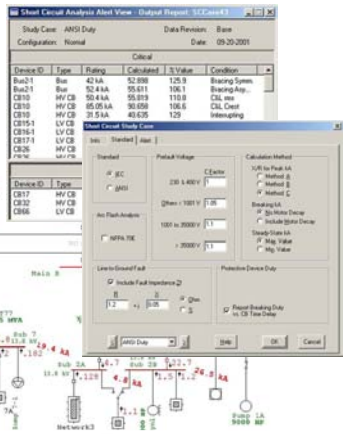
Short Circuit Analysis Alert View - Output Report: SCCase43

Study Case: ANSI Duty
Data Revision: Base
Configuration: Normal
Date: 09-20-2001

Critical

| Device ID | Type | Rating | Calculated | % Value | Condition |
|---|---|---|---|---|---|
| Bus2-1 | Bus | 42 kA | 52.898 | 125.9 | Bracing Symm. |
| Bus2-1 | Bus | 52.4 kA | 55.611 | 106.1 | Bracing Asy... |
| CB10 | HV CB | 50.4 kA | 55.819 | 110.8 | C&L rms |
| CB10 | HV CB | 85.05 kA | 90.658 | 106.6 | C&L Crest |
| CB10 | HV CB | 31.5 kA | 40.635 | 129 | Interrupting |
| CB15-1 | LV CB | | | | |
| CB16-1 | LV CB | | | | |
| CB17-1 | LV CB | | | | |
| CB26 | HV CB | | | | |
| CB36 | HV CB | | | | |

| Device ID | Type |
|---|---|
| CB17 | HV CB |
| CB32 | HV CB |
| CB66 | LV CB |

Short Circuit Study Case

Info | Standard | Alert

Standard
IEC
ANSI

Prefault Voltage
C Factor
230 & 400 V 1
Others < 1001 V 1.05
1001 to 35000 V 1.1
> 35000 V 1.1

Calculation Method
X/R for Peak kA
Method A
Method B
Method C
Breaking kA
No Motor Decay
Include Motor Decay
Steady-State kA
Max. Value
Min. Value

Arc Flash Analysis
NFPA 70E

Line-to-Ground Fault
Include Fault Impedance Zf
R 1.2 + j X 0.05
Ohm
%

Protective Device Duty
Report Breaking Duty vs. CB Time Delay

ANSI Duty
Help
OK
Cancel

Main B
Sub 7
13.8 kV
19.6 kA
.182
Sub 2A
13.8 kV
.129
Sub 2B
.13
4.8 kA
18.2 kA
26.3 kA
Network3
Pump 1A
9000 HP
7A